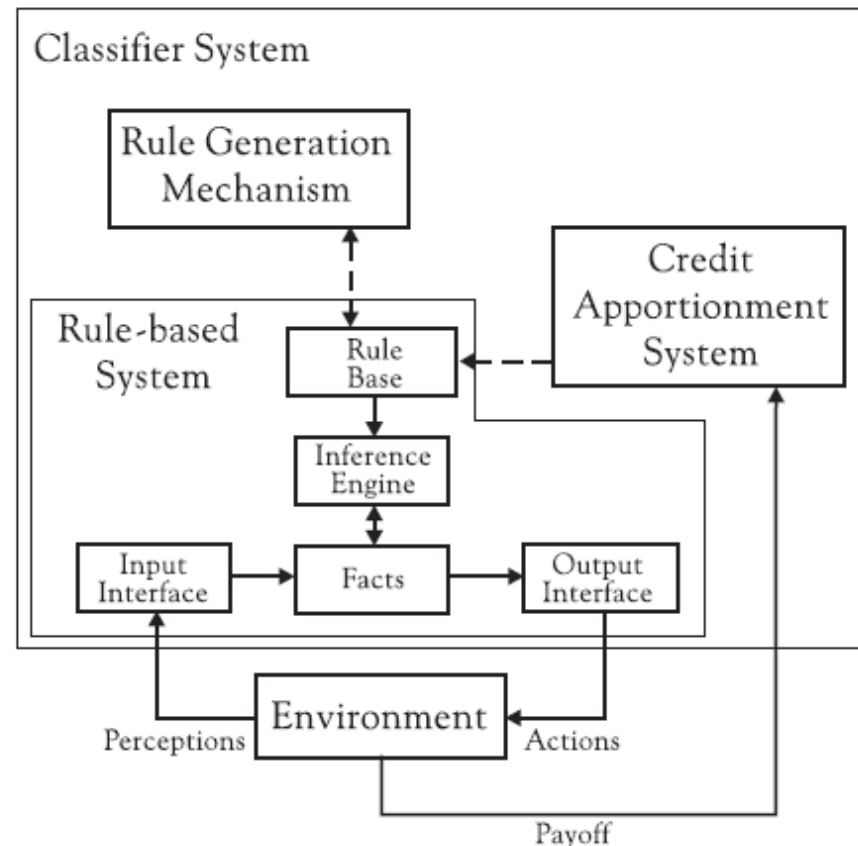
Classifier System

Rule Generation Mechanism

Credit Apportionment System

Rule-based System

Rule Base

Inference Engine

Input Interface

Facts

Output Interface

Environment

Perceptions

Actions

Payoff